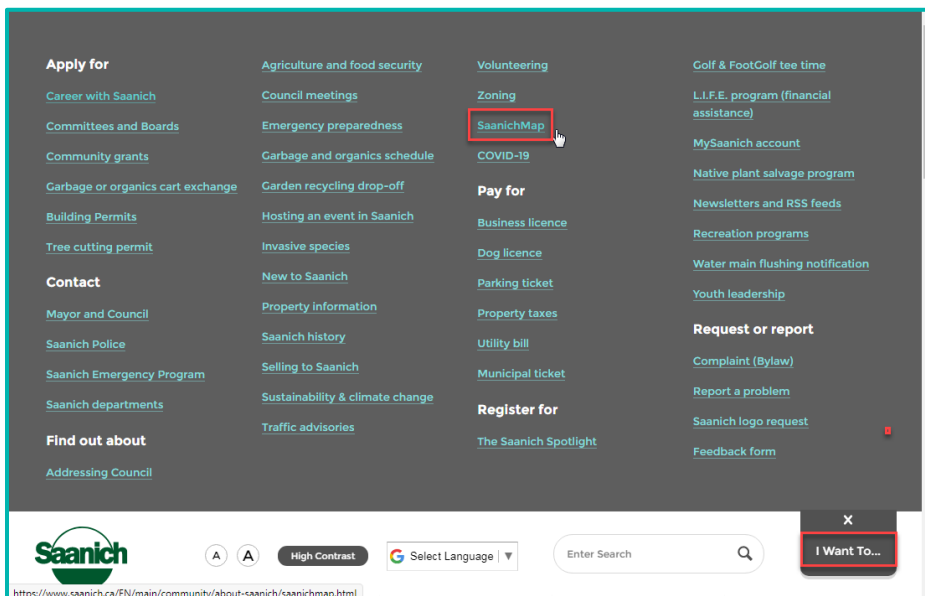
Apply for

Career with Saanich

Committees and Boards

Community grants

Garbage or organics cart exchange

Building Permits

Tree cutting permit

Contact

Mayor and Council

Saanich Police

Saanich Emergency Program

Saanich departments

Find out about

Addressing Council

Agriculture and food security

Council meetings

Emergency preparedness

Garbage and organics schedule

Garden recycling drop-off

Hosting an event in Saanich

Invasive species

New to Saanich

Property information

Saanich history

Selling to Saanich

Sustainability & climate change

Traffic advisories

Volunteering

Zoning

SaanichMap

COVID-19

Pay for

Business licence

Dog licence

Parking ticket

Property taxes

Utility bill

Municipal ticket

Register for

The Saanich Spotlight

Golf & FootGolf tee time

L.I.F.E. program (financial assistance)

MySaanich account

Native plant salvage program

Newsletters and RSS feeds

Recreation programs

Water main flushing notification

Youth leadership

Request or report

Complaint (Bylaw)

Report a problem

Saanich logo request

Feedback form

Saanich

A A High Contrast Select Language ▼ Enter Search

×

I Want To...

https://www.saanich.ca/EN/main/community/about-saanich/saanichmap.html